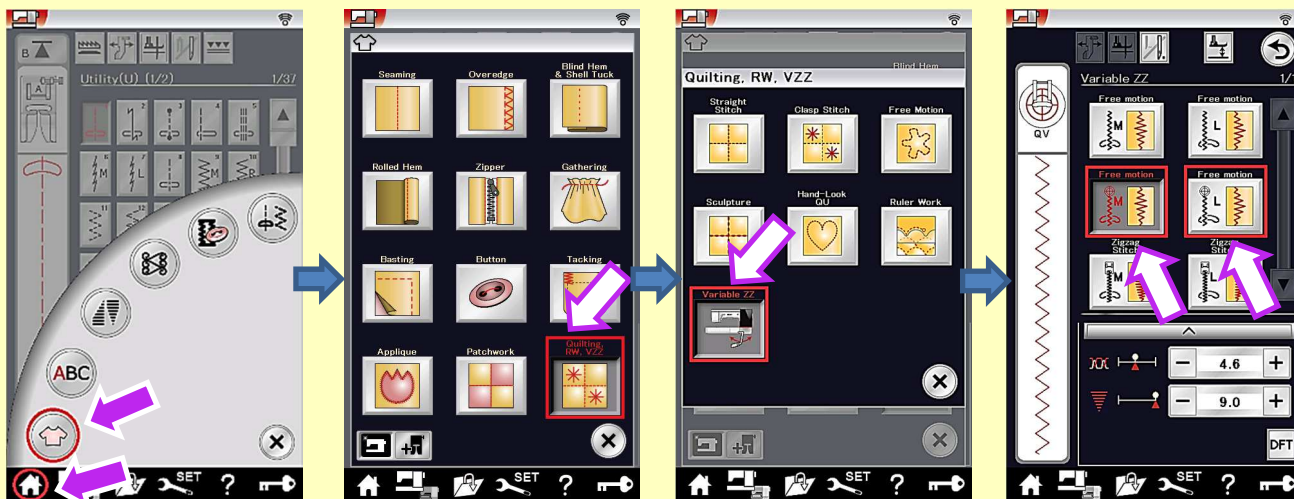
B
Utility(U) (1/2)
1/37
M
L
M
ABC
SET
?

Seaming
Overedge
Blind Hem & Shell Tuck
Rolled Hem
Zipper
Gathering
Basting
Button
Tacking
Applique
Patchwork
Quilting, RW, VZZ
SET
?

Blind Hem
Quilting, RW, VZZ
Straight Stitch
Clasp Stitch
Free Motion
Sculpture
Hand-Look QU
Ruler Work
Variable ZZ
SET
?

QV
Variable ZZ
1/1
Free motion
M
Free motion
L
Free motion
M
Free motion
L
Zigzag Stitch
M
Zigzag Stitch
L
4.6
9.0
DFT
SET
?